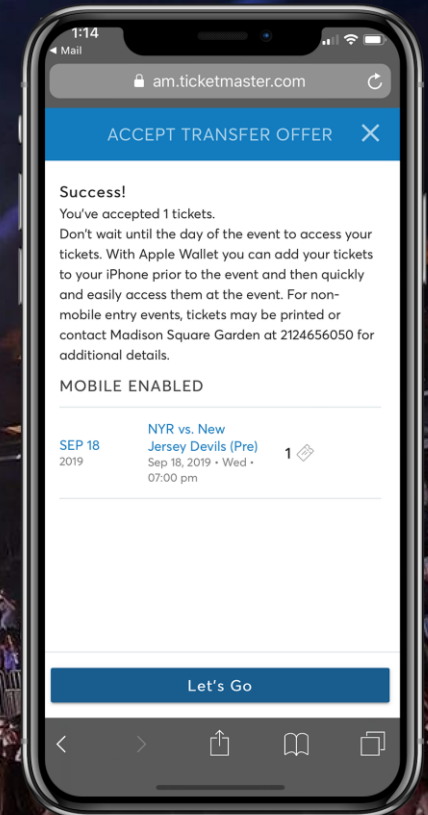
1:14
◂ Mail

am.ticketmaster.com

ACCEPT TRANSFER OFFER

Success!
You've accepted 1 tickets.
Don't wait until the day of the event to access your tickets. With Apple Wallet you can add your tickets to your iPhone prior to the event and then quickly and easily access them at the event. For non-mobile entry events, tickets may be printed or contact Madison Square Garden at 2124656050 for additional details.

MOBILE ENABLED

| SEP 18 2019 | NYR vs. New Jersey Devils (Pre) Sep 18, 2019 • Wed • 07:00 pm | 1 |
|---|---|---|

Let's Go